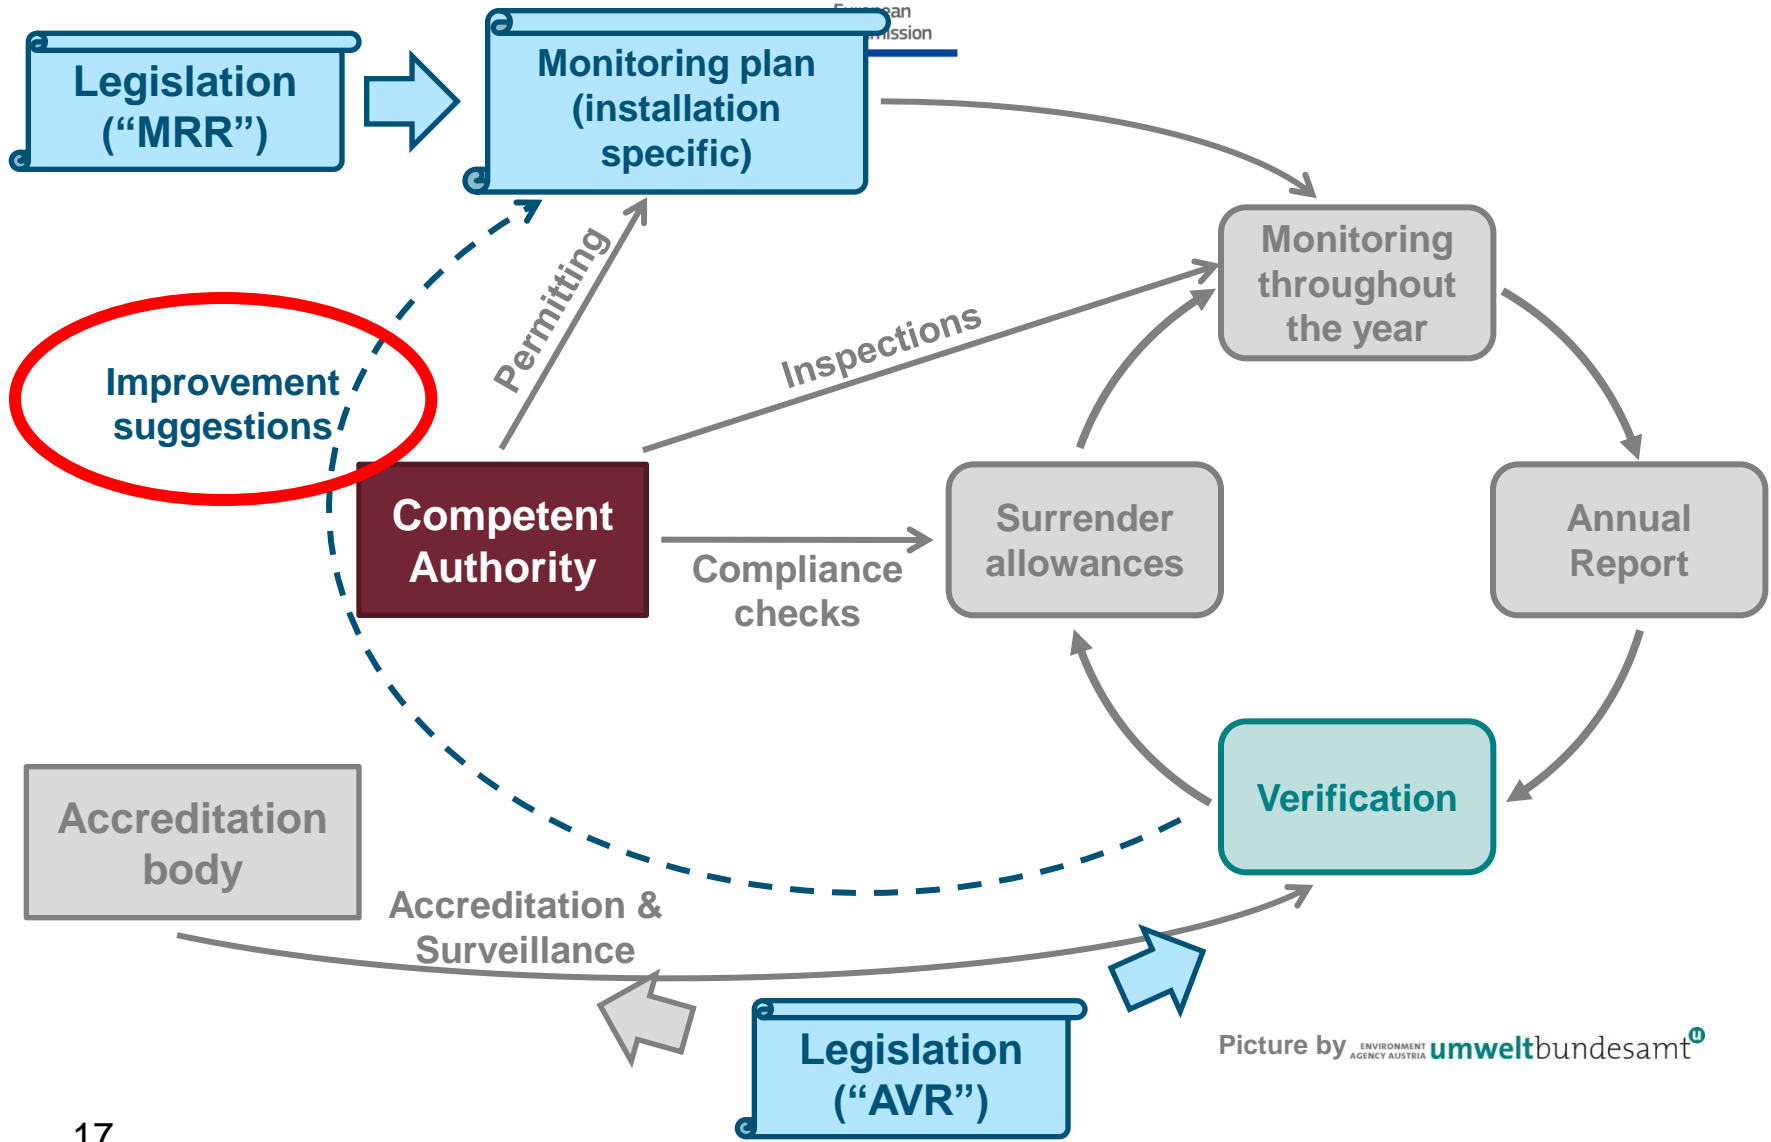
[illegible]
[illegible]mission

Legislation ("MRR")

Monitoring plan (installation specific)

Monitoring throughout the year

Improvement suggestions

Permitting

Inspections

Competent Authority

Compliance checks

Surrender allowances

Annual Report

Verification

Accreditation body

Accreditation & Surveillance

Legislation ("AVR")

Picture by ENVIRONMENT AGENCY AUSTRIA umweltbundesamt

17